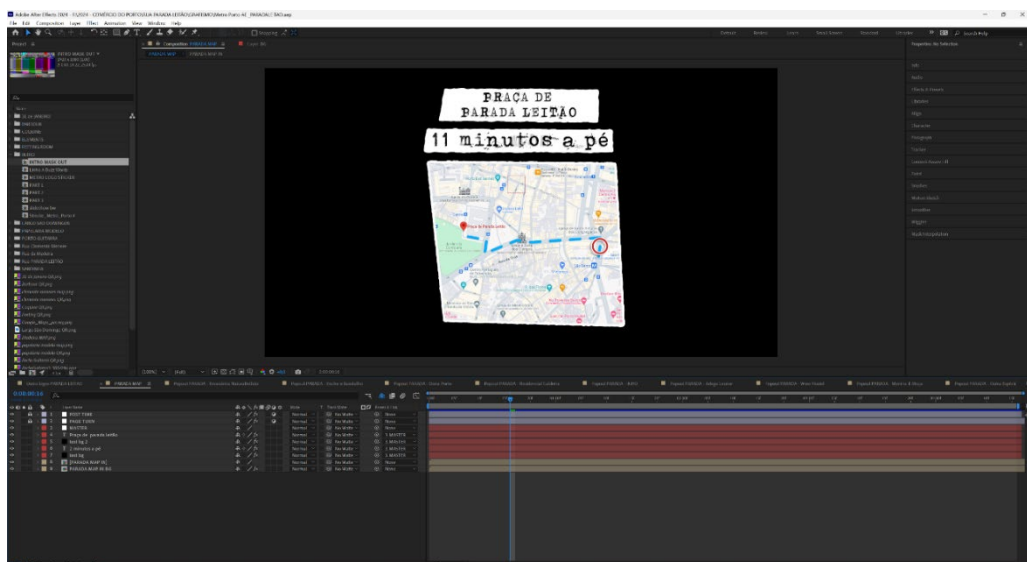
Adobe After Effects 2024

File Edit Composition Layer Effect Animation View Window Help

PRAÇA DE
PARADA LEITÃO

11 minutos a pé

0:00:00:16

Praça de parada leitão

11 minutos a pé

Normal

None

Properties: No Selection

Effects & Presets

Libraries

Align

Character

Paragraph

Tracker

Content-Aware Fill

Paint

Brushes

Motion Sketch

Smoother

Wiggler

Mask Interpolation

Search Help